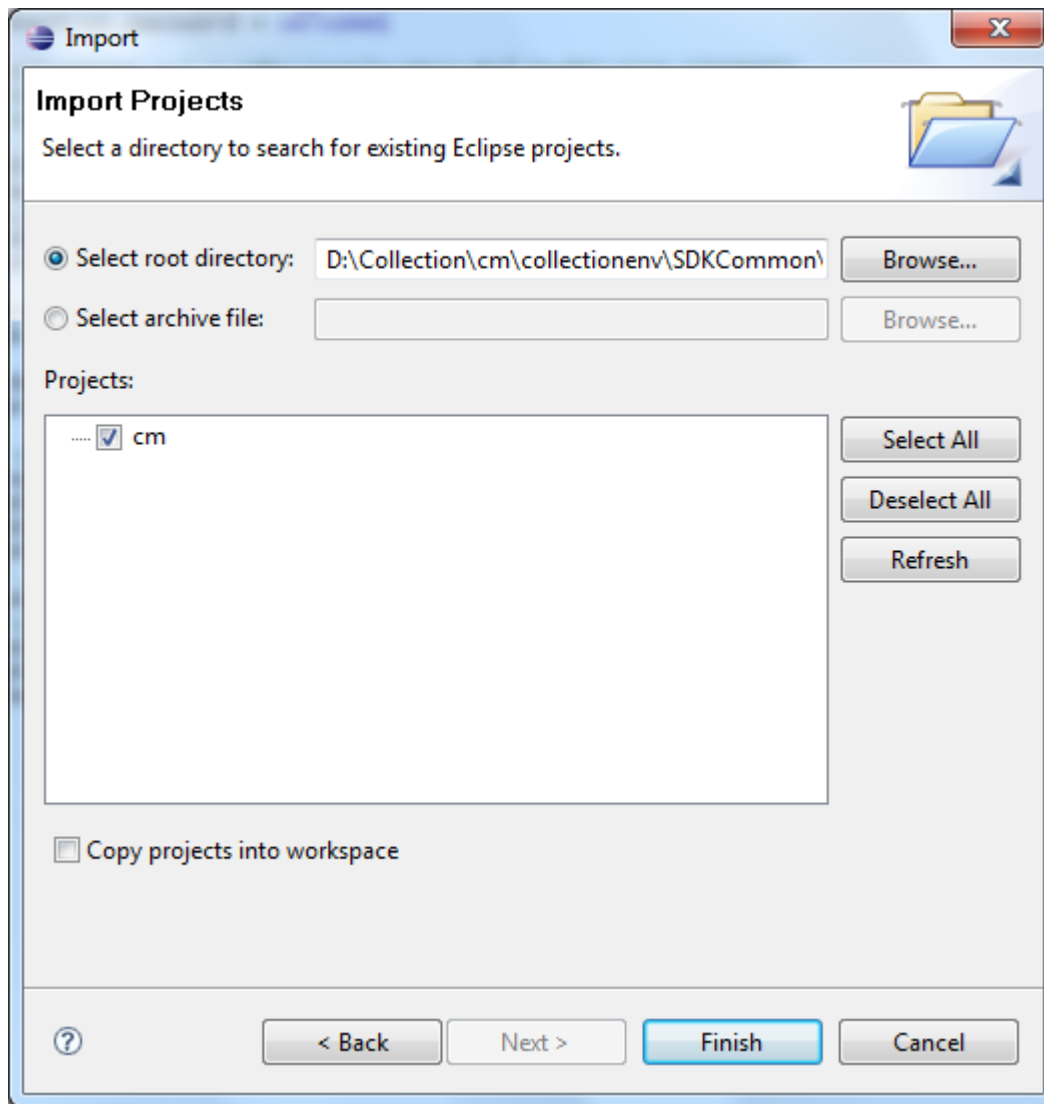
Import

Import Projects

Select a directory to search for existing Eclipse projects.

Select root directory: D:\Collection\cm\collectionenv\SDKCommon\ Browse...

Select archive file: Browse...

Projects:

cm

Select All

Deselect All

Refresh

Copy projects into workspace

?

< Back

Next >

Finish

Cancel